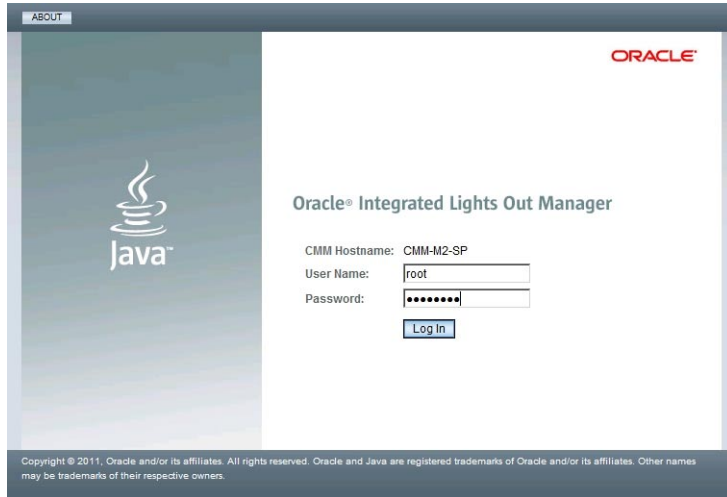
ABOUT

ORACLE

Java

Oracle® Integrated Lights Out Manager

CMM Hostname: CMM-M2-SP
User Name: root
Password: ••••••••

Log In

Copyright © 2011, Oracle and/or its affiliates. All rights reserved. Oracle and Java are registered trademarks of Oracle and/or its affiliates. Other names may be trademarks of their respective owners.